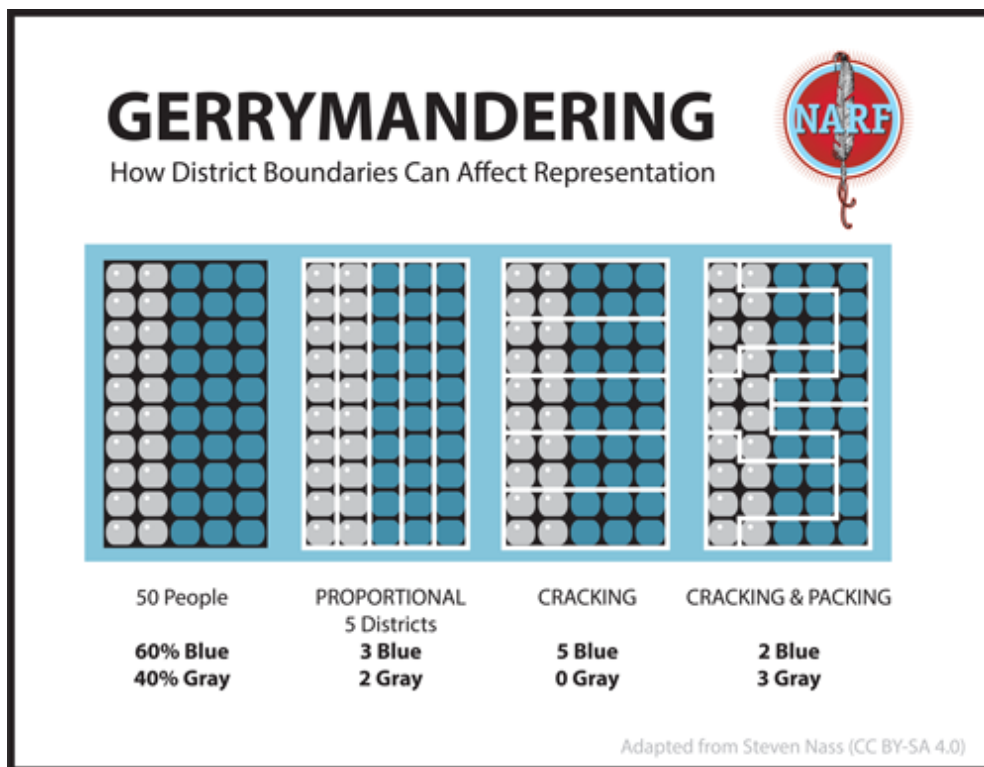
GERRYMANDERING

How District Boundaries Can Affect Representation

NARF

50 People

60% Blue
40% Gray

PROPORTIONAL
5 Districts

3 Blue
2 Gray

CRACKING

5 Blue
0 Gray

CRACKING & PACKING

2 Blue
3 Gray

Adapted from Steven Nass (CC BY-SA 4.0)